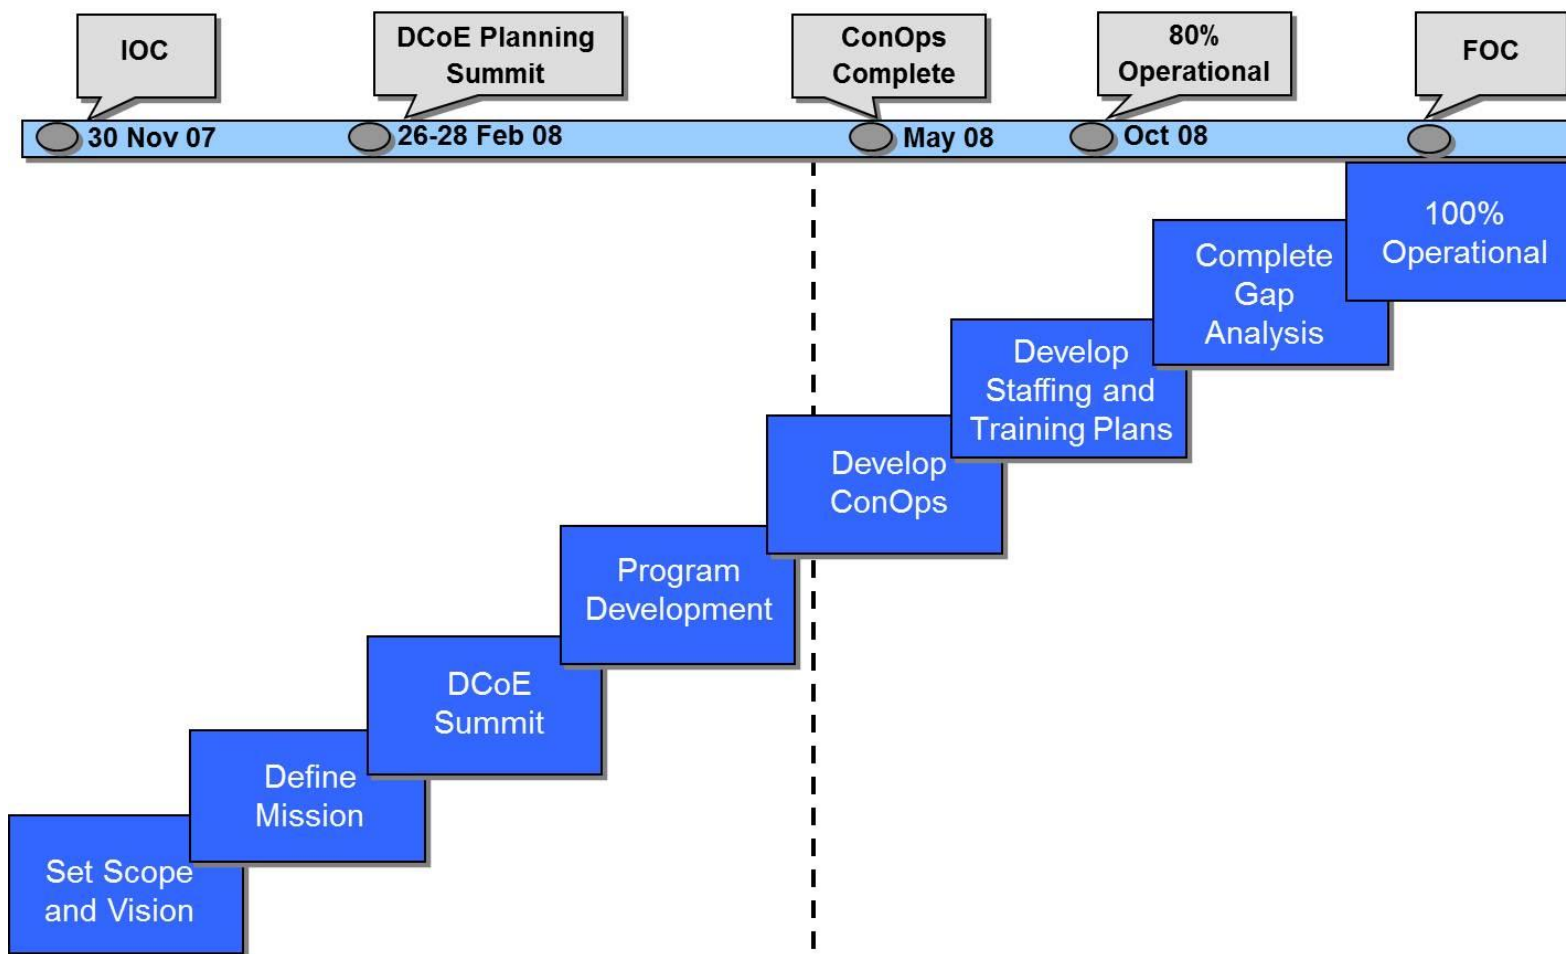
IOC

DCoE Planning Summit

ConOps Complete

80% Operational

FOC

30 Nov 07

26-28 Feb 08

May 08

Oct 08

100% Operational

Complete Gap Analysis

Develop Staffing and Training Plans

Develop ConOps

Program Development

DCoE Summit

Define Mission

Set Scope and Vision